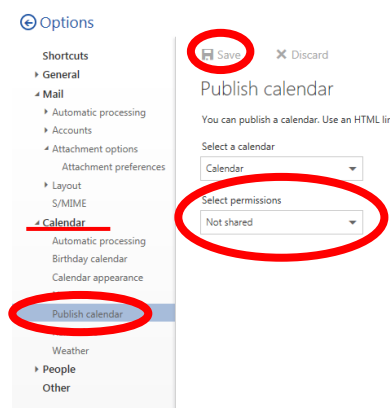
Options

Shortcuts
General
Mail
Automatic processing
Accounts
Attachment options
Attachment preferences
Layout
S/MIME
Calendar
Automatic processing
Birthday calendar
Calendar appearance
Publish calendar
Weather
People
Other

Save
Discard

Publish calendar

You can publish a calendar. Use an HTML lir

Select a calendar
Calendar

Select permissions
Not shared